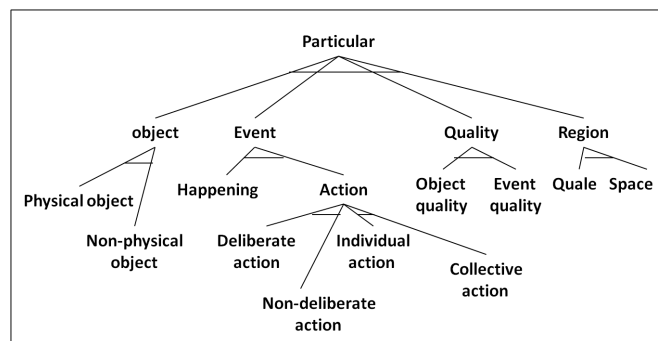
Particular

object

Event

Quality

Region

Physical object

Non-physical object

Happening

Action

Object quality

Event quality

Quale

Space

Deliberate action

Individual action

Collective action

Non-deliberate action